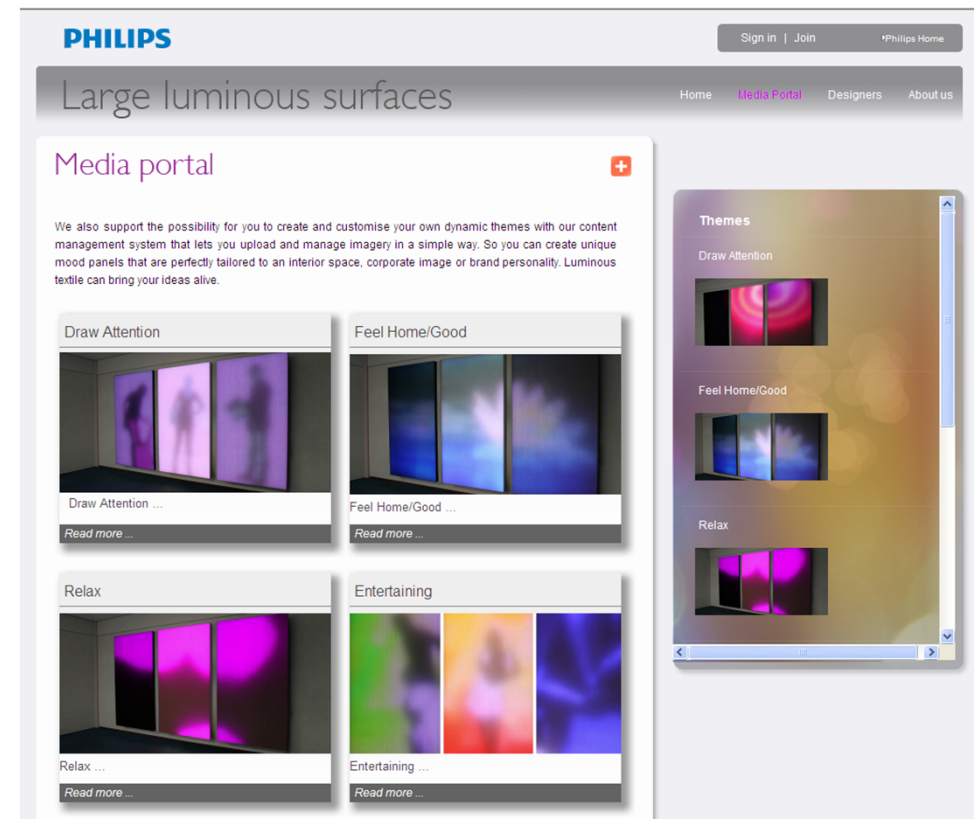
PHILIPS

Sign in | Join

Philips Home

Large luminous surfaces

Home Media Portal Designers About us

Media portal

We also support the possibility for you to create and customise your own dynamic themes with our content management system that lets you upload and manage imagery in a simple way. So you can create unique mood panels that are perfectly tailored to an interior space, corporate image or brand personality. Luminous textile can bring your ideas alive.

Draw Attention

Draw Attention ...

Read more ...

Feel Home/Good

Feel Home/Good ...

Read more ...

Relax

Relax ...

Read more ...

Entertaining

Entertaining ...

Read more ...

Themes

Draw Attention

Feel Home/Good

Relax